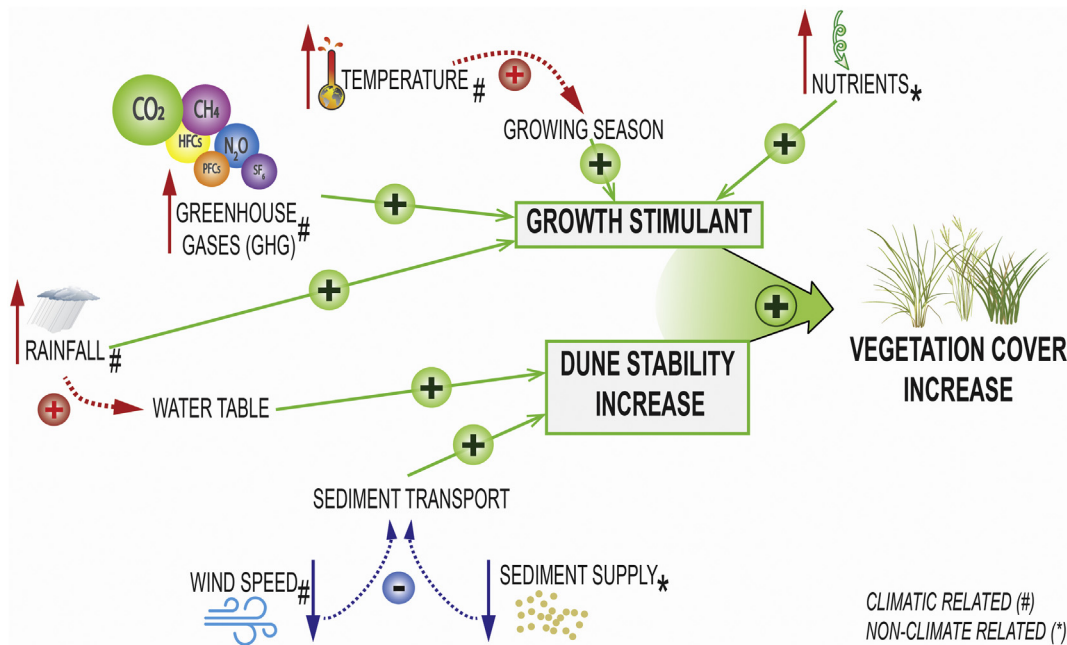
TEMPERATURE #
+
GROWING SEASON
+
NUTRIENTS *
+
$CO_2$
$CH_4$
HFCs
$N_2O$
PFCs
$SF_6$
GREENHOUSE GASES (GHG) #
+
GROWTH STIMULANT
+
+
RAINFALL #
+
WATER TABLE
+
DUNE STABILITY INCREASE
VEGETATION COVER INCREASE
+
SEDIMENT TRANSPORT
WIND SPEED #
-
SEDIMENT SUPPLY *
CLIMATIC RELATED (#)
NON-CLIMATE RELATED (*)